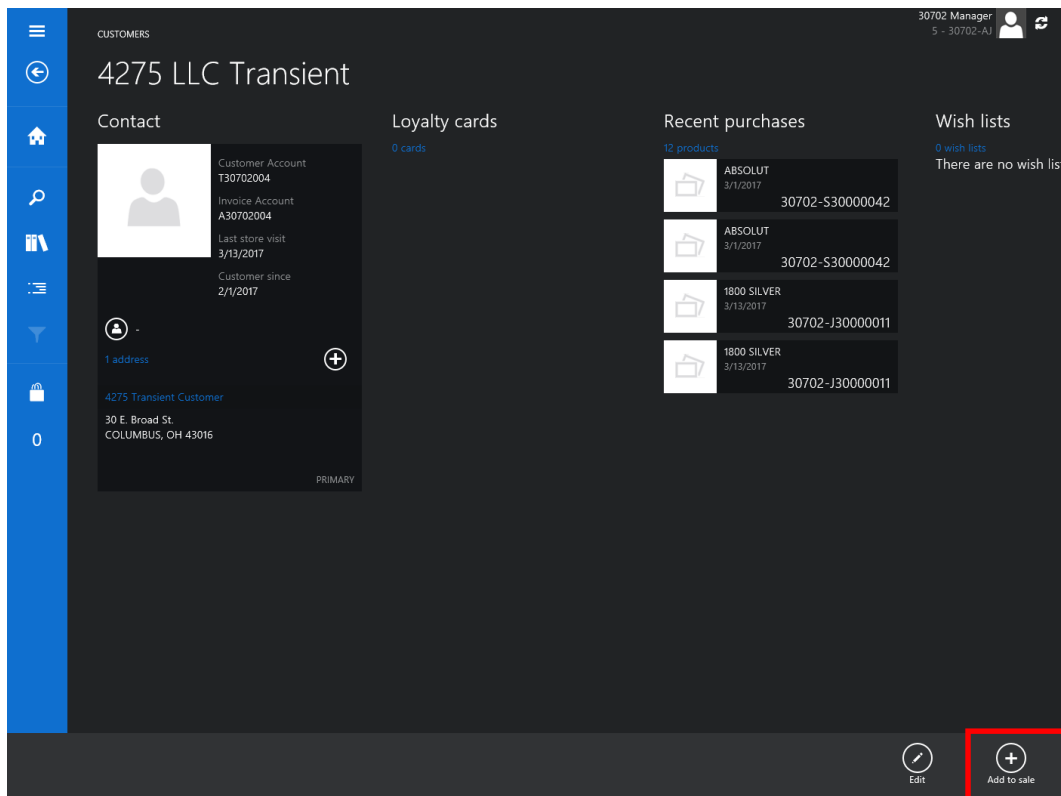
CUSTOMERS

4275 LLC Transient

30702 Manager
5 - 30702-AJ

0

Contact

Customer Account
T30702004
Invoice Account
A30702004
Last store visit
3/13/2017
Customer since
2/1/2017

-

1 address

4275 Transient Customer
30 E. Broad St.
COLUMBUS, OH 43016

PRIMARY

Loyalty cards

0 cards

Recent purchases

12 products

ABSOLUT
3/1/2017
30702-S30000042

ABSOLUT
3/1/2017
30702-S30000042

1800 SILVER
3/13/2017
30702-J30000011

1800 SILVER
3/13/2017
30702-J30000011

Wish lists

0 wish lists
There are no wish lis

Edit

Add to sale